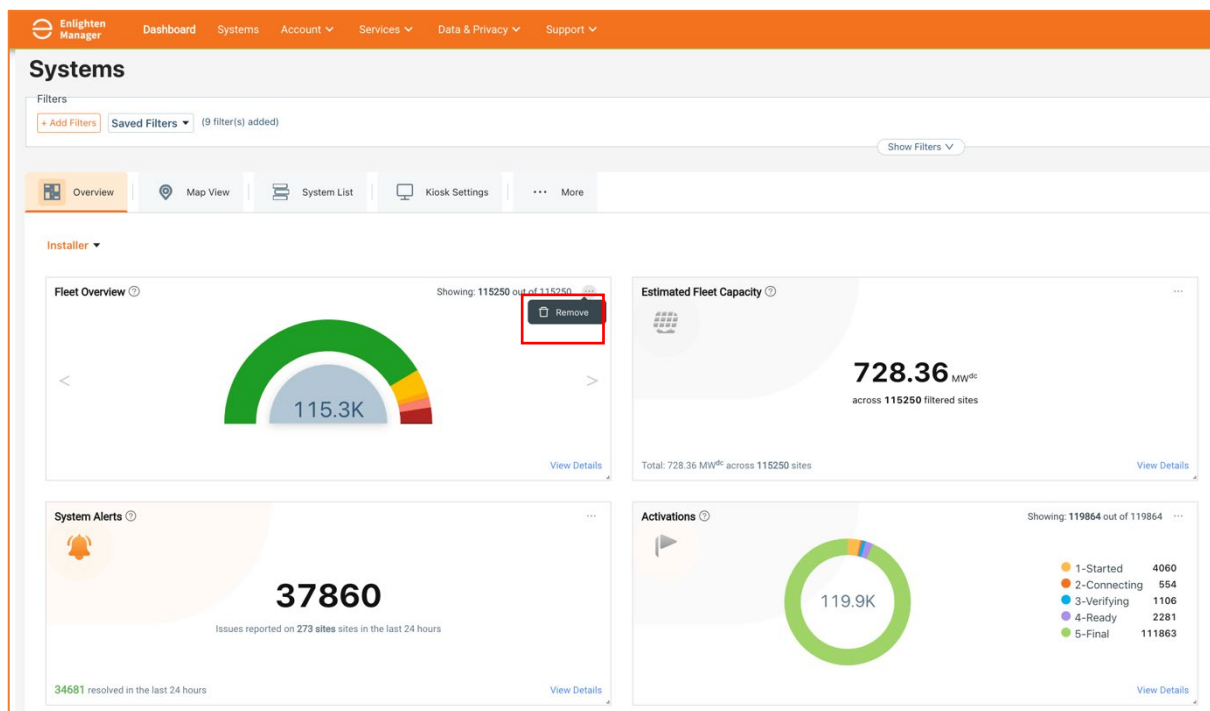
Enlighten Manager Dashboard Systems Account Services Data & Privacy Support

Systems

Filters
+ Add Filters Saved Filters (9 filter(s) added)
Show Filters

Overview Map View System List Kiosk Settings ··· More

Installer

Fleet Overview
Showing: 115250 out of 115250
Remove
115.3K
View Details

Estimated Fleet Capacity
728.36 MW$^{dc}$
across 115250 filtered sites
Total: 728.36 MW$^{dc}$ across 115250 sites
View Details

System Alerts
37860
Issues reported on 273 sites sites in the last 24 hours
34681 resolved in the last 24 hours
View Details

Activations
Showing: 119864 out of 119864
119.9K

| 1-Started | 4060 |
|---|---|
| 2-Connecting | 554 |
| 3-Verifying | 1106 |
| 4-Ready | 2281 |
| 5-Final | 111863 |

View Details